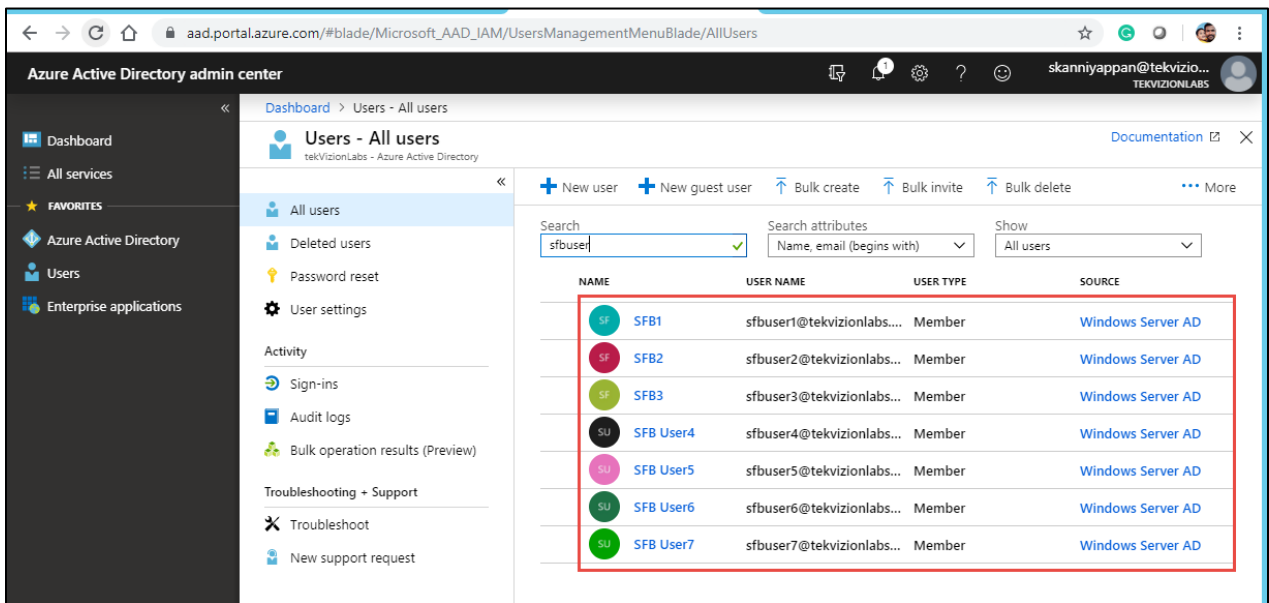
aad.portal.azure.com/#blade/Microsoft_AAD_IAM/UsersManagementMenuBlade/AllUsers

Azure Active Directory admin center

1

skanniyappan@tekvizio...
TEKVIZIONLABS

«

Dashboard
All services
FAVORITES
Azure Active Directory
Users
Enterprise applications

Dashboard > Users - All users

Users - All users
tekVizionLabs - Azure Active Directory

Documentation

«

All users
Deleted users
Password reset
User settings

Activity
Sign-ins
Audit logs
Bulk operation results (Preview)

Troubleshooting + Support
Troubleshoot
New support request

New user | New guest user | Bulk create | Bulk invite | Bulk delete | ··· More

Search
sfbuser

Search attributes
Name, email (begins with)

Show
All users

| NAME | USER NAME | USER TYPE | SOURCE |
|---|---|---|---|
| SF SFB1 | sfbuser1@tekvizionlabs.... | Member | Windows Server AD |
| SF SFB2 | sfbuser2@tekvizionlabs.... | Member | Windows Server AD |
| SF SFB3 | sfbuser3@tekvizionlabs.... | Member | Windows Server AD |
| SU SFB User4 | sfbuser4@tekvizionlabs... | Member | Windows Server AD |
| SU SFB User5 | sfbuser5@tekvizionlabs... | Member | Windows Server AD |
| SU SFB User6 | sfbuser6@tekvizionlabs... | Member | Windows Server AD |
| SU SFB User7 | sfbuser7@tekvizionlabs... | Member | Windows Server AD |